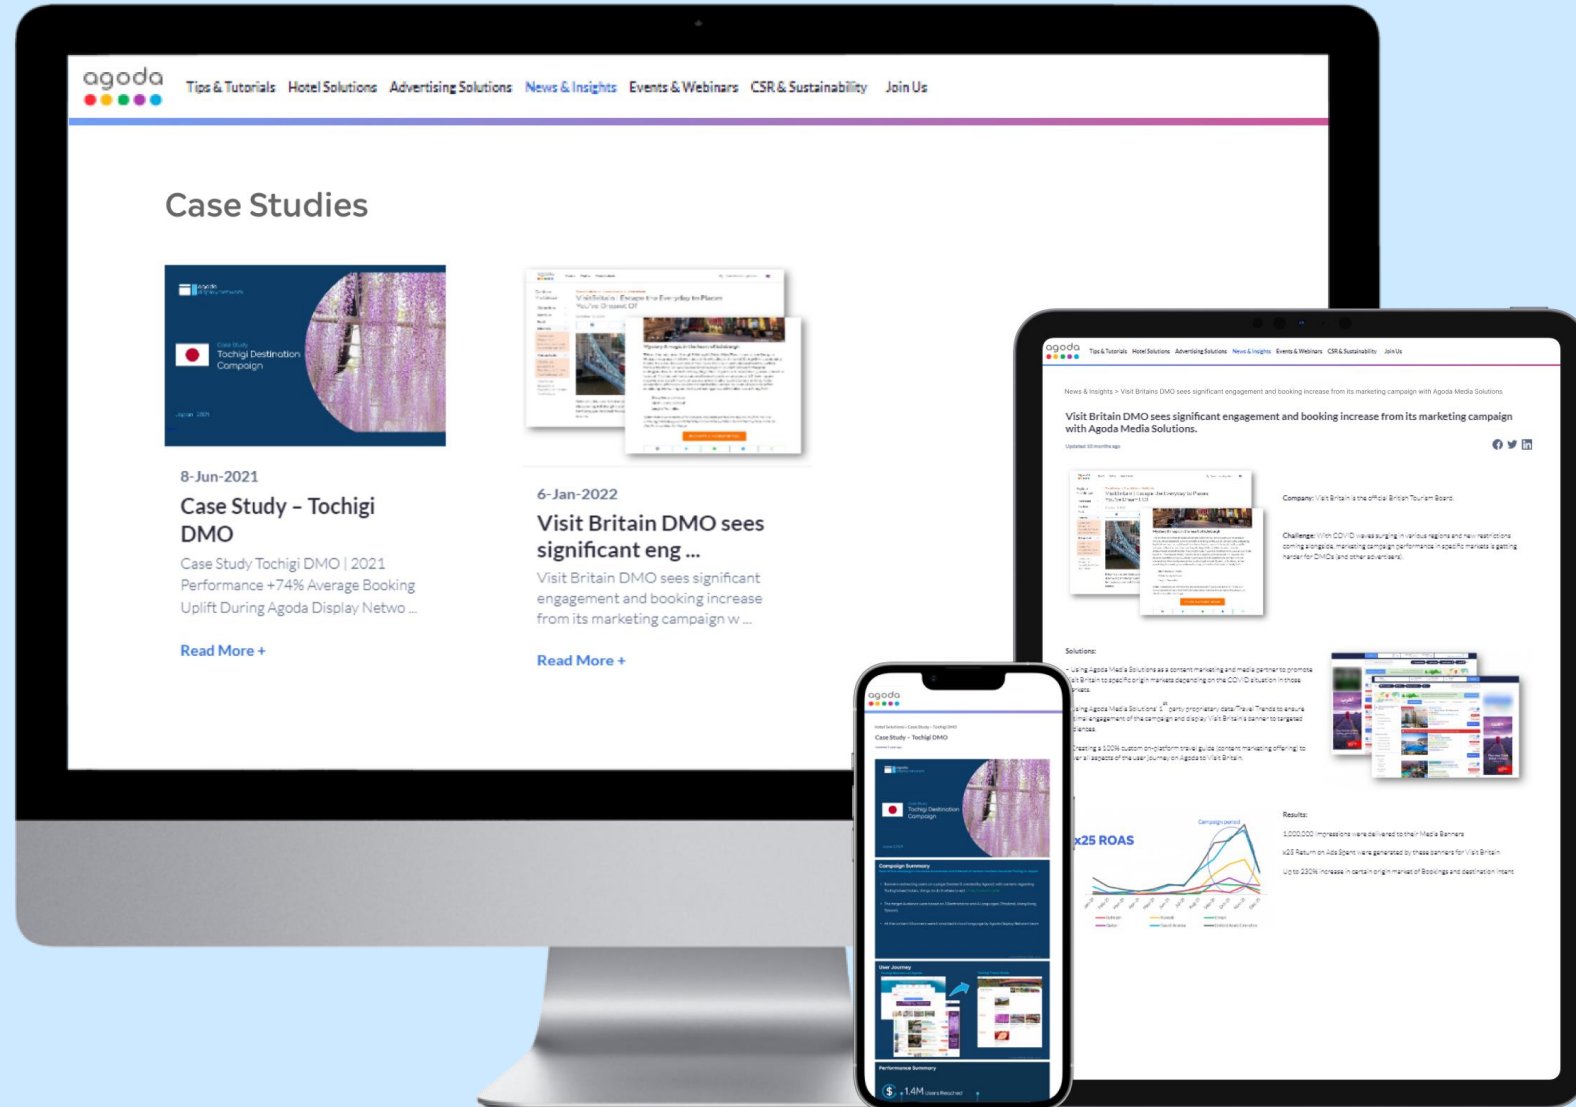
agoda

Tips & Tutorials Hotel Solutions Advertising Solutions News & Insights Events & Webinars CSR & Sustainability Join Us

Case Studies

Case Study
Tochigi Destination Campaign

8-Jun-2021

Case Study – Tochigi DMO

Case Study Tochigi DMO | 2021 Performance +74% Average Booking Uplift During Agoda Display Netwo ...

Read More +

6-Jan-2022

Visit Britain DMO sees significant eng ...

Visit Britain DMO sees significant engagement and booking increase from its marketing campaign w ...

Read More +

agoda

Tips & Tutorials Hotel Solutions Advertising Solutions News & Insights Events & Webinars CSR & Sustainability Join Us

News & Insights > Visit Britains DMO sees significant engagement and booking increase from its marketing campaign with Agoda Media Solutions

Visit Britain DMO sees significant engagement and booking increase from its marketing campaign with Agoda Media Solutions.

Company: Visit Britain is the official British Tourism Board.

Challenge: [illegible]

Solutions:

x25 ROAS

Results:

agoda

Case Study – Tochigi DMO

Tochigi Destination Campaign

Campaign Summary

User Journey

Performance Summary

1.4M